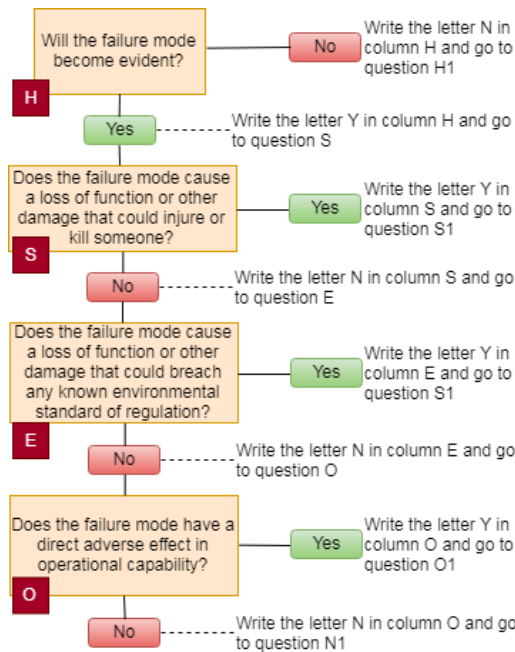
Will the failure mode become evident?

No

Write the letter N in column H and go to question H1

H

Yes

Write the letter Y in column H and go to question S

Does the failure mode cause a loss of function or other damage that could injure or kill someone?

Yes

Write the letter Y in column S and go to question S1

S

No

Write the letter N in column S and go to question E

Does the failure mode cause a loss of function or other damage that could breach any known environmental standard of regulation?

Yes

Write the letter Y in column E and go to question S1

E

No

Write the letter N in column E and go to question O

Does the failure mode have a direct adverse effect in operational capability?

Yes

Write the letter Y in column O and go to question O1

O

No

Write the letter N in column O and go to question N1